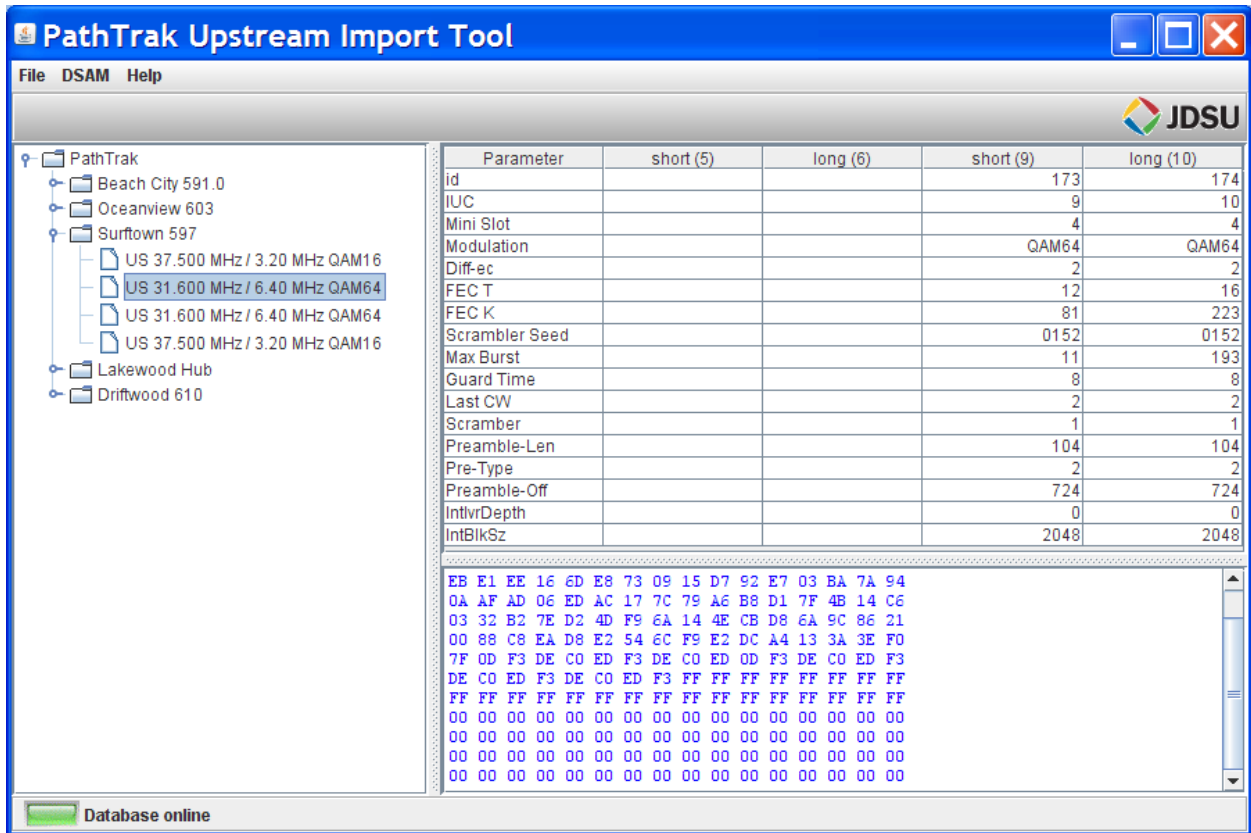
PathTrak Upstream Import Tool

File DSAM Help

JDSU

PathTrak
Beach City 591.0
Oceanview 603
Surftown 597
US 37.500 MHz / 3.20 MHz QAM16
US 31.600 MHz / 6.40 MHz QAM64
US 31.600 MHz / 6.40 MHz QAM64
US 37.500 MHz / 3.20 MHz QAM16
Lakewood Hub
Driftwood 610

| Parameter | short (5) | long (6) | short (9) | long (10) |
|---|---|---|---|---|
| id | | | 173 | 174 |
| IUC | | | 9 | 10 |
| Mini Slot | | | 4 | 4 |
| Modulation | | | QAM64 | QAM64 |
| Diff-ec | | | 2 | 2 |
| FEC T | | | 12 | 16 |
| FEC K | | | 81 | 223 |
| Scrambler Seed | | | 0152 | 0152 |
| Max Burst | | | 11 | 193 |
| Guard Time | | | 8 | 8 |
| Last CW | | | 2 | 2 |
| Scramber | | | 1 | 1 |
| Preamble-Len | | | 104 | 104 |
| Pre-Type | | | 2 | 2 |
| Preamble-Off | | | 724 | 724 |
| IntlvrDepth | | | 0 | 0 |
| IntBlkSz | | | 2048 | 2048 |

EB E1 EE 16 6D E8 73 09 15 D7 92 E7 03 BA 7A 94
0A AF AD 06 ED AC 17 7C 79 A6 B8 D1 7F 4B 14 C6
03 32 B2 7E D2 4D F9 6A 14 4E CB D8 6A 9C 86 21
00 88 C8 EA D8 E2 54 6C F9 E2 DC A4 13 3A 3E F0
7F 0D F3 DE C0 ED F3 DE C0 ED 0D F3 DE C0 ED F3
DE C0 ED F3 DE C0 ED F3 FF FF FF FF FF FF FF FF
FF FF FF FF FF FF FF FF FF FF FF FF FF FF FF FF
00 00 00 00 00 00 00 00 00 00 00 00 00 00 00 00
00 00 00 00 00 00 00 00 00 00 00 00 00 00 00 00
00 00 00 00 00 00 00 00 00 00 00 00 00 00 00 00
00 00 00 00 00 00 00 00 00 00 00 00 00 00 00 00

Database online